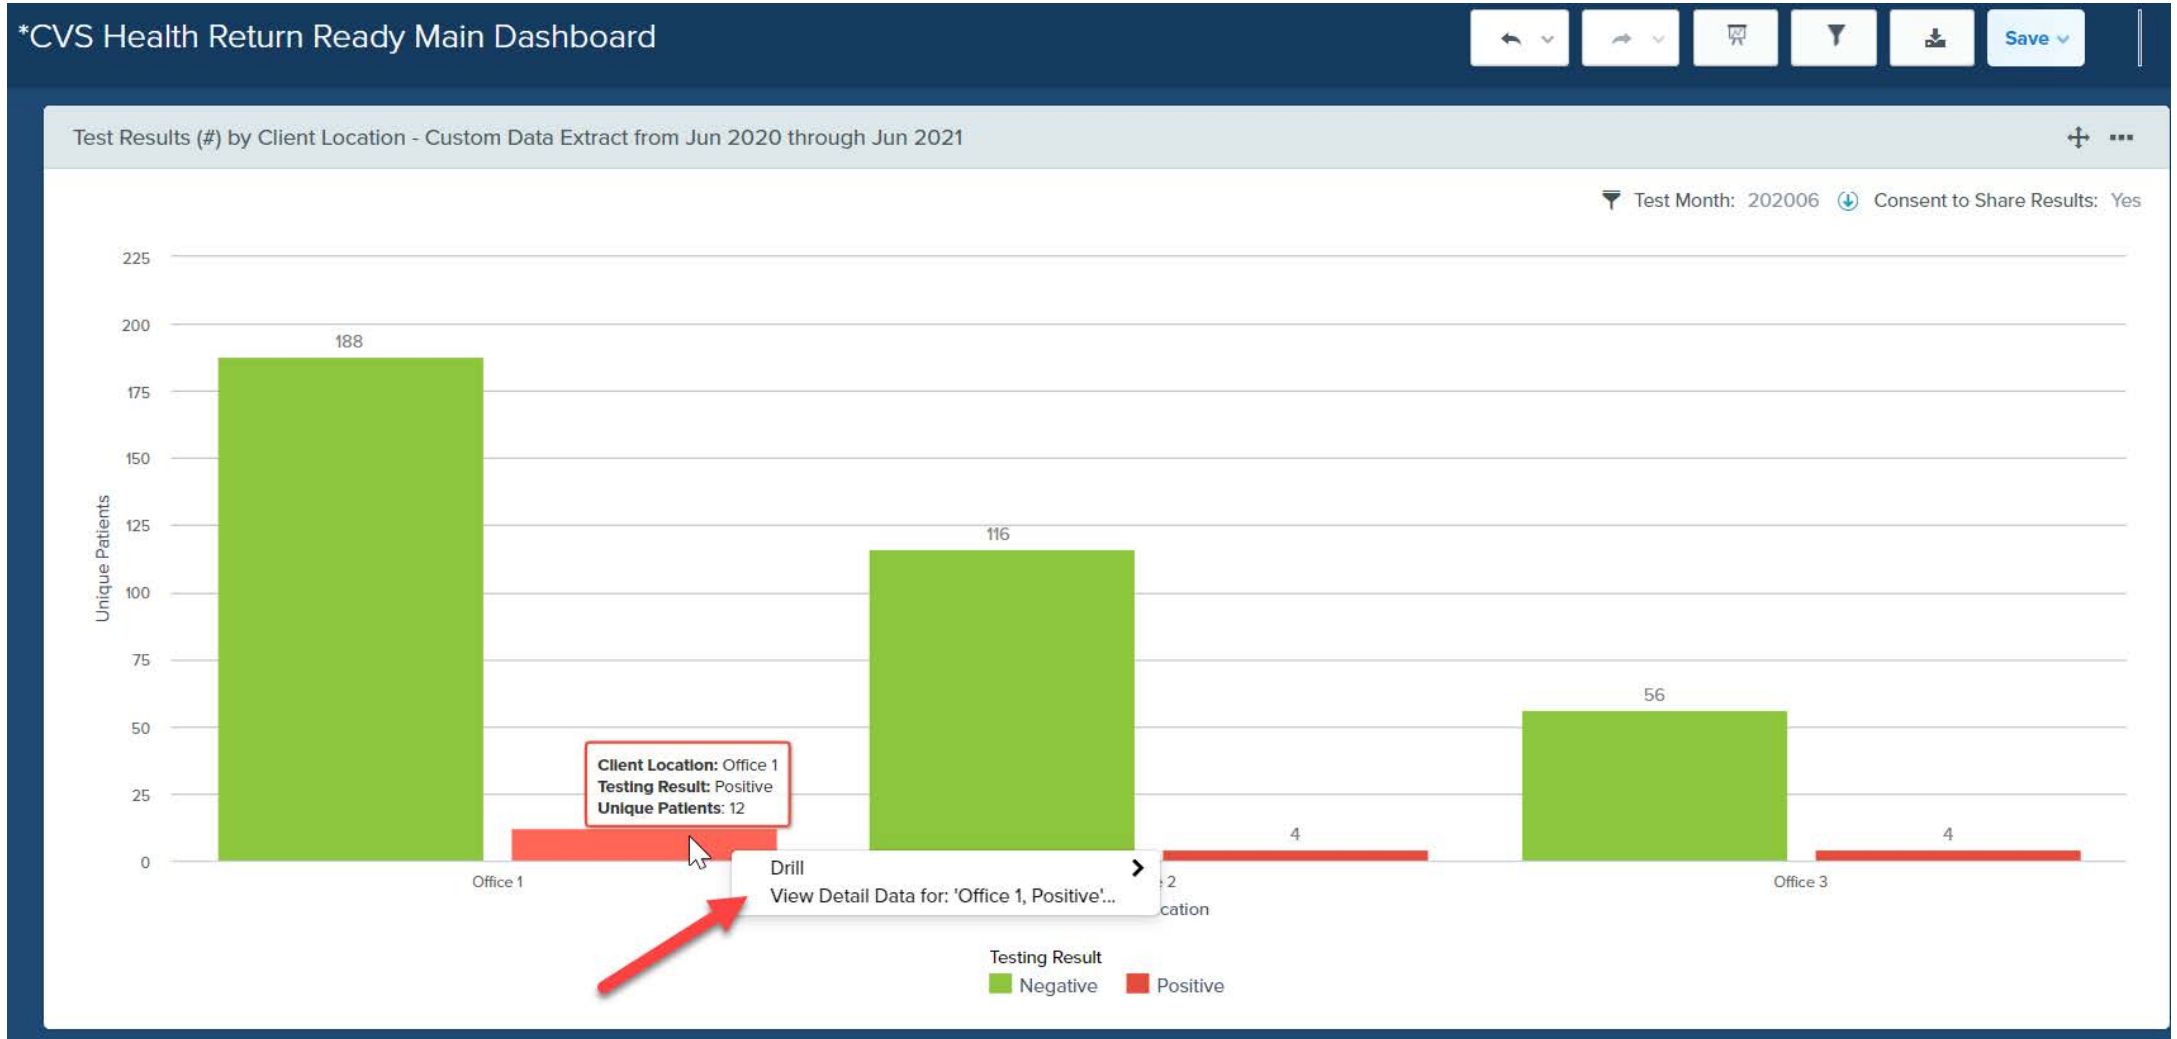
*CVS Health Return Ready Main Dashboard

Save

Test Results (#) by Client Location - Custom Data Extract from Jun 2020 through Jun 2021

Test Month: 202006 Consent to Share Results: Yes

225
200
175
150
125
100
75
50
25
0

Unique Patients

188
116
56
4
4

Client Location: Office 1
Testing Result: Positive
Unique Patients: 12

Drill
View Detail Data for: 'Office 1, Positive'...

Office 1
2
Office 3
cation

Testing Result
Negative Positive